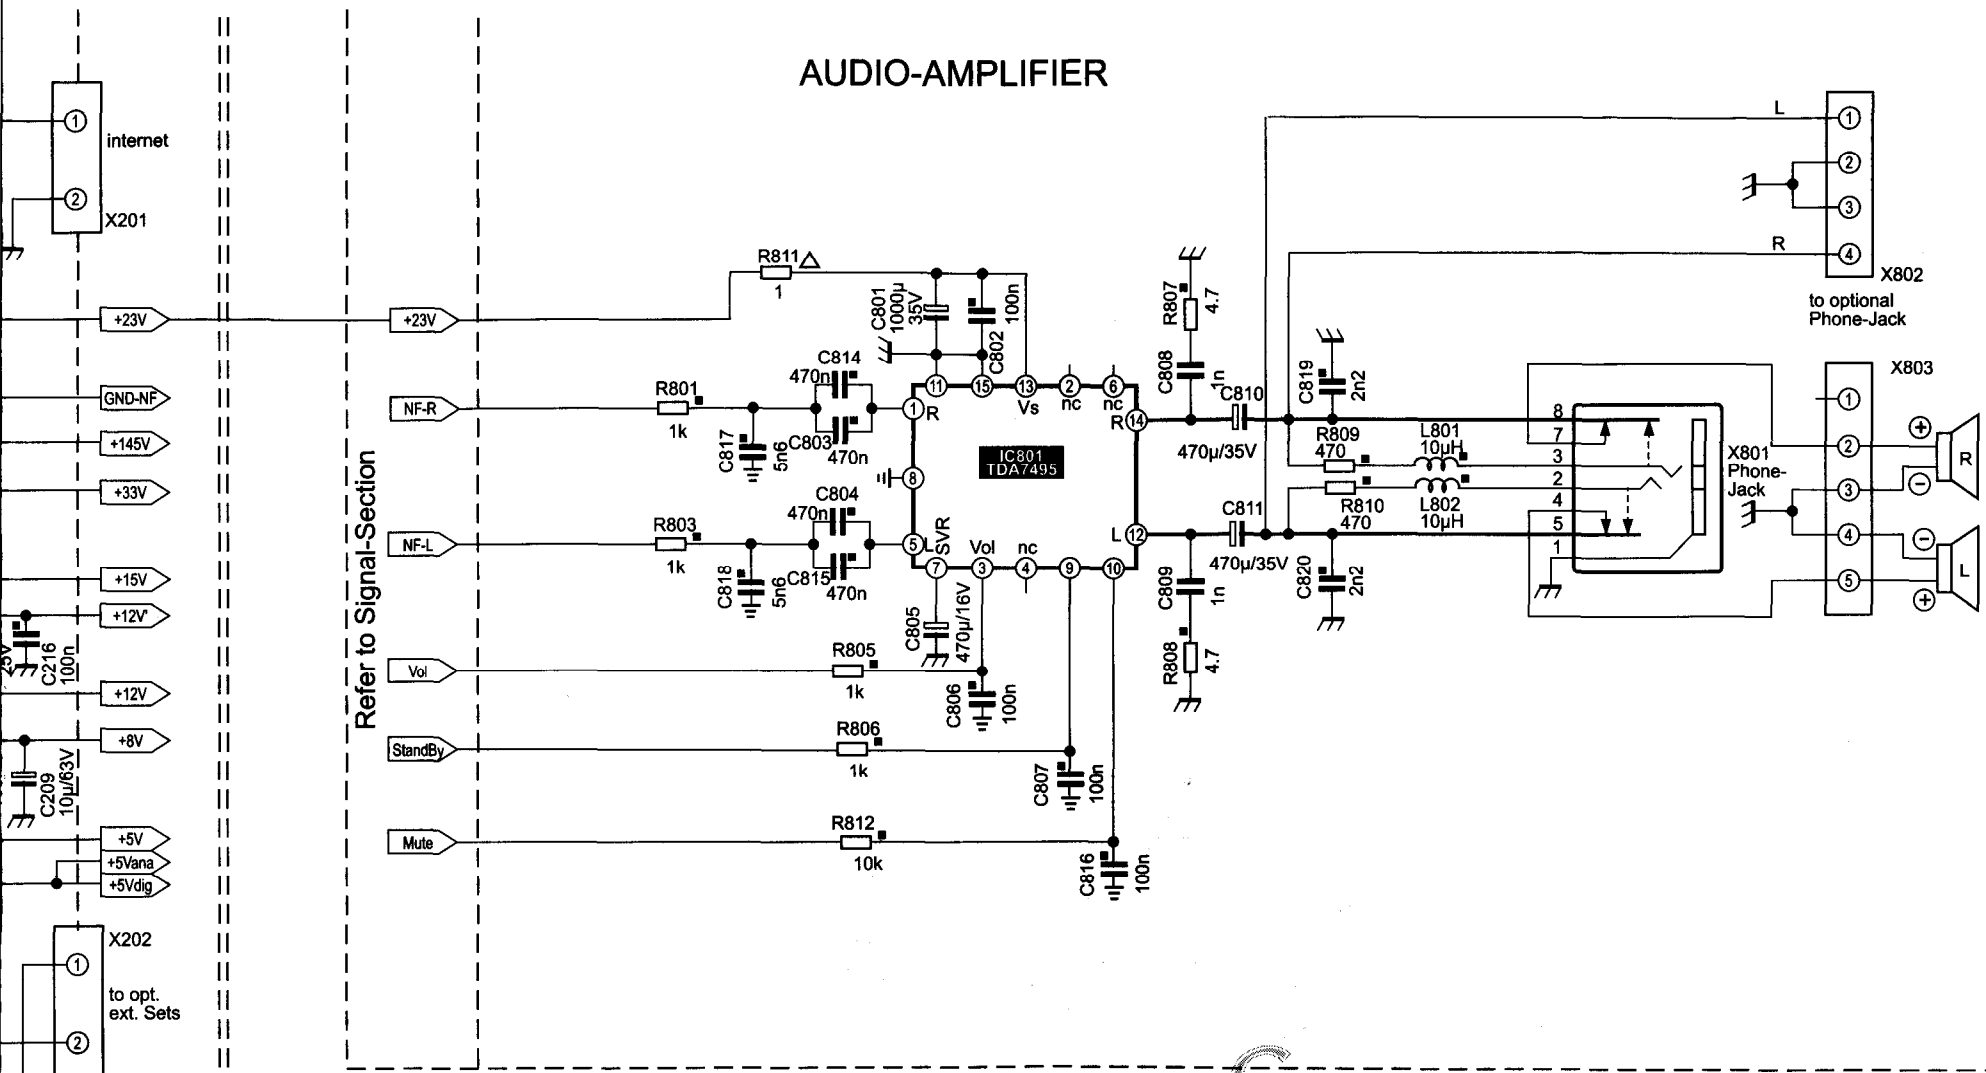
AUDIO-AMPLIFIER

1
internet
2
X201

+23V
GND-NF
+145V
+33V
+15V
+12V'
25V C216 100n
+12V
+8V
C209 10µ/63V
+5V
+5Vana
+5Vdig

X202
1
to opt. ext. Sets
2

Refer to Signal-Section

+23V
NF-R
NF-L
Vol
StandBy
Mute

R811 1
C801 1000µ 35V
C802 100n
C814 470n
C803 470n
R801 1k
C817 5n6
C804 470n
C815 470n
R803 1k
C818 5n6
C805 470µ/16V
R805 1k
C806 100n
R806 1k
C807 100n
R812 10k
C816 100n

11 15 13 Vs 2 nc 6 nc
1 R
8
5 SVR
7 3 Vol 4 nc 9 10
R 14
L 12
IC801 TDA7495

R807 4.7
C808 1n
C810 470µ/35V
C811 470µ/35V
C809 1n
R808 4.7
C819 2n2
C820 2n2
R809 470
R810 470
L801 10µH
L802 10µH

8 7 3 2 4 5 1
X801 Phone-Jack

L
R
1 2 3 4
X802
to optional Phone-Jack

X803
1 2 3 4 5
R
L